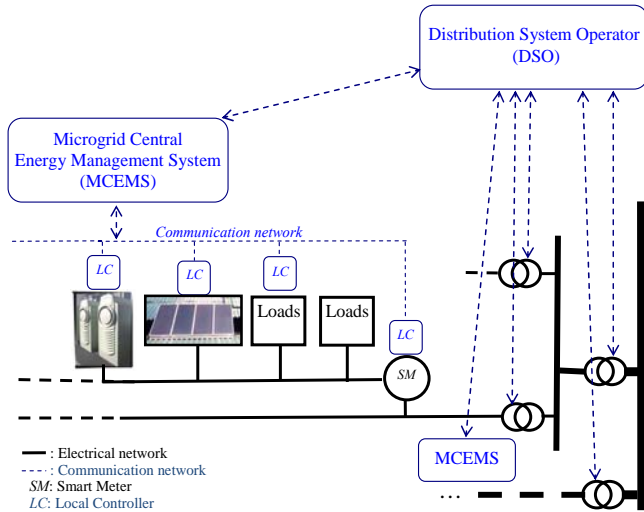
Distribution System Operator (DSO)

Microgrid Central Energy Management System (MCEMS)

Communication network

LC

LC

LC

Loads

Loads

LC

SM

MCEMS

: Electrical network
: Communication network
SM: Smart Meter
LC: Local Controller

...